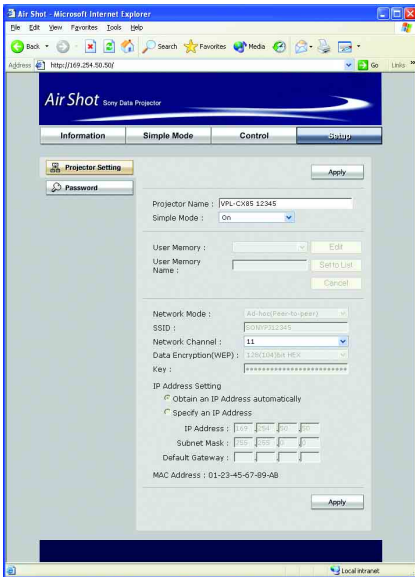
Air Shot - Microsoft Internet Explorer

File Edit View Favorites Tools Help

Back Search Favorites Media

Address http://169.254.50.50/ Go Links »

Air Shot Sony Data Projector

Information Simple Mode Control Setup

Projector Setting

Password

Apply

Projector Name : VPL-CX85 12345

Simple Mode : On

User Memory : Edit

User Memory Name : Set to List

Cancel

Network Mode : Ad-hoc(Peer-to-peer)

SSID : SONYPJ12345

Network Channel : 11

Data Encryption(WEP) : 128(104)bit HEX

Key : **************************

IP Address Setting

Obtain an IP Address automatically

Specify an IP Address

IP Address : 169 . 254 . 50 . 50

Subnet Mask : 255 . 255 . 0 . 0

Default Gateway : . . .

MAC Address : 01-23-45-67-89-AB

Apply

Local intranet